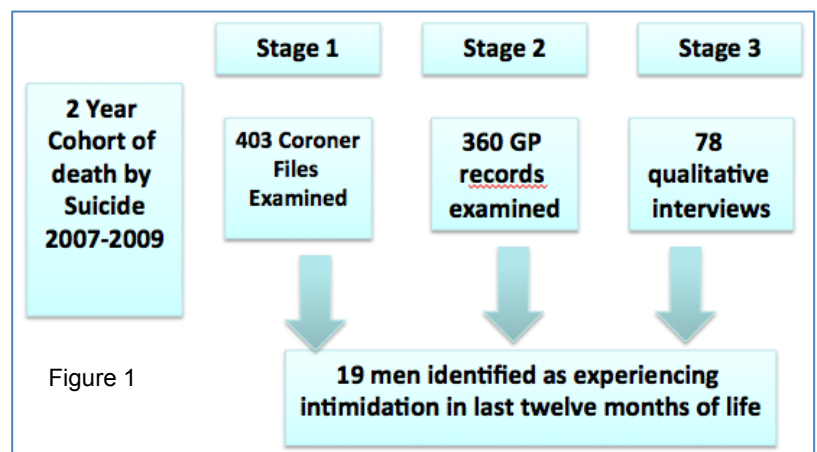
2 Year Cohort of death by Suicide 2007-2009

Stage 1

403 Coroner Files Examined

Stage 2

360 GP records examined

Stage 3

78 qualitative interviews

Figure 1

19 men identified as experiencing intimidation in last twelve months of life